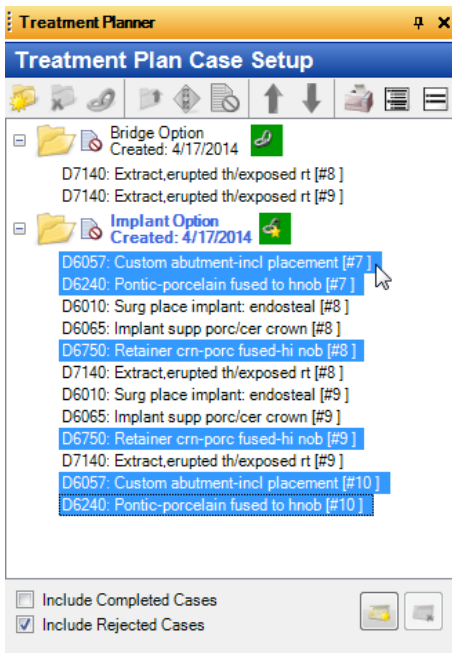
Treatment Planner

Treatment Plan Case Setup

Bridge Option
Created: 4/17/2014

D7140: Extract,erupted th/exposed rt [#8 ]
D7140: Extract,erupted th/exposed rt [#9 ]

Implant Option
Created: 4/17/2014

D6057: Custom abutment-incl placement [#7 ]
D6240: Pontic-porcelain fused to hnob [#7 ]
D6010: Surg place implant: endosteal [#8 ]
D6065: Implant supp porc/cer crown [#8 ]
D6750: Retainer crn-porc fused-hi nob [#8 ]
D7140: Extract,erupted th/exposed rt [#8 ]
D6010: Surg place implant: endosteal [#9 ]
D6065: Implant supp porc/cer crown [#9 ]
D6750: Retainer crn-porc fused-hi nob [#9 ]
D7140: Extract,erupted th/exposed rt [#9 ]
D6057: Custom abutment-incl placement [#10 ]
D6240: Pontic-porcelain fused to hnob [#10 ]

Include Completed Cases
Include Rejected Cases